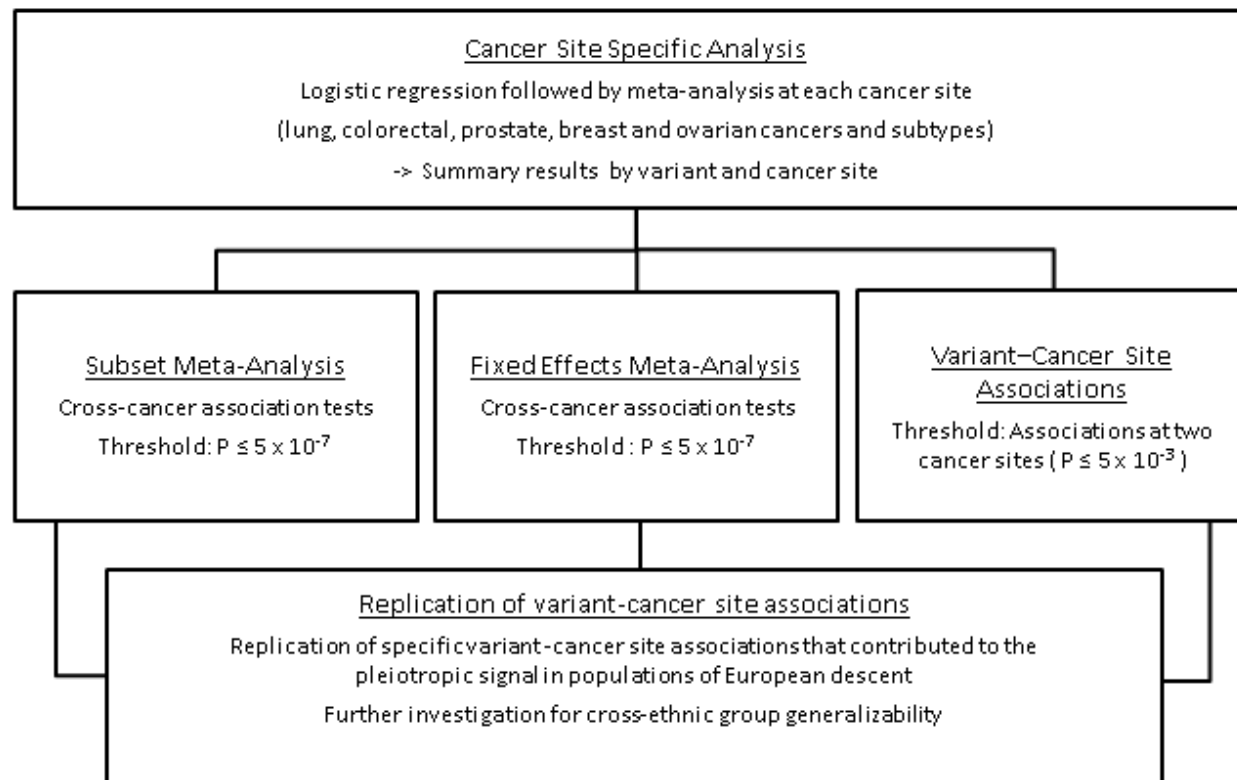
Cancer Site Specific Analysis

Logistic regression followed by meta-analysis at each cancer site

(lung, colorectal, prostate, breast and ovarian cancers and subtypes)

-> Summary results by variant and cancer site

Subset Meta-Analysis

Cross-cancer association tests

Threshold: $P \leq 5 \times 10^{-7}$

Fixed Effects Meta-Analysis

Cross-cancer association tests

Threshold : $P \leq 5 \times 10^{-7}$

Variant–Cancer Site Associations

Threshold: Associations at two cancer sites ( $P \leq 5 \times 10^{-3}$ )

Replication of variant-cancer site associations

Replication of specific variant-cancer site associations that contributed to the pleiotropic signal in populations of European descent

Further investigation for cross-ethnic group generalizability